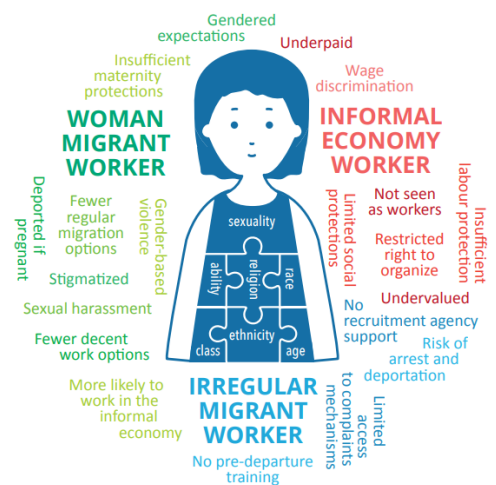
Gendered expectations

Underpaid

Insufficient maternity protections

Wage discrimination

WOMAN MIGRANT WORKER

INFORMAL ECONOMY WORKER

Deported if pregnant

Fewer regular migration options

Gender-based violence

Limited social protections

Not seen as workers

Insufficient labour protection

Restricted right to organize

Stigmatized

Undervalued

Sexual harassment

No recruitment agency support

Fewer decent work options

Risk of arrest and deportation

More likely to work in the informal economy

Limited access to complaints mechanisms

IRREGULAR MIGRANT WORKER

No pre-departure training

sexuality

ability

religion

race

class

ethnicity

age